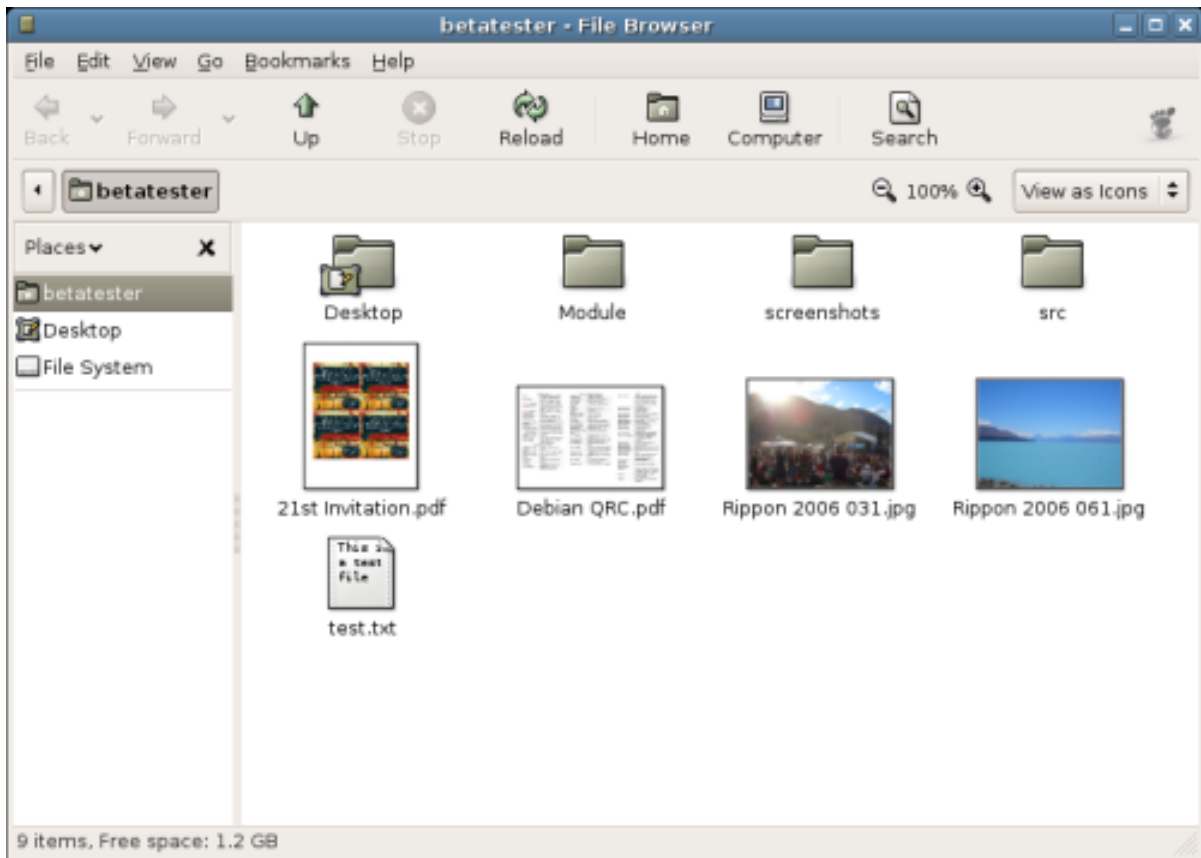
betatester - File Browser

File Edit View Go Bookmarks Help

Back Forward Up Stop Reload Home Computer Search

betatester

100%

View as Icons

Places

betatester
Desktop
File System

Desktop
Module
screenshots
src

21st Invitation.pdf
Debian QRC.pdf
Rippon 2006 031.jpg
Rippon 2006 061.jpg

This is a test file

test.txt

9 items, Free space: 1.2 GB